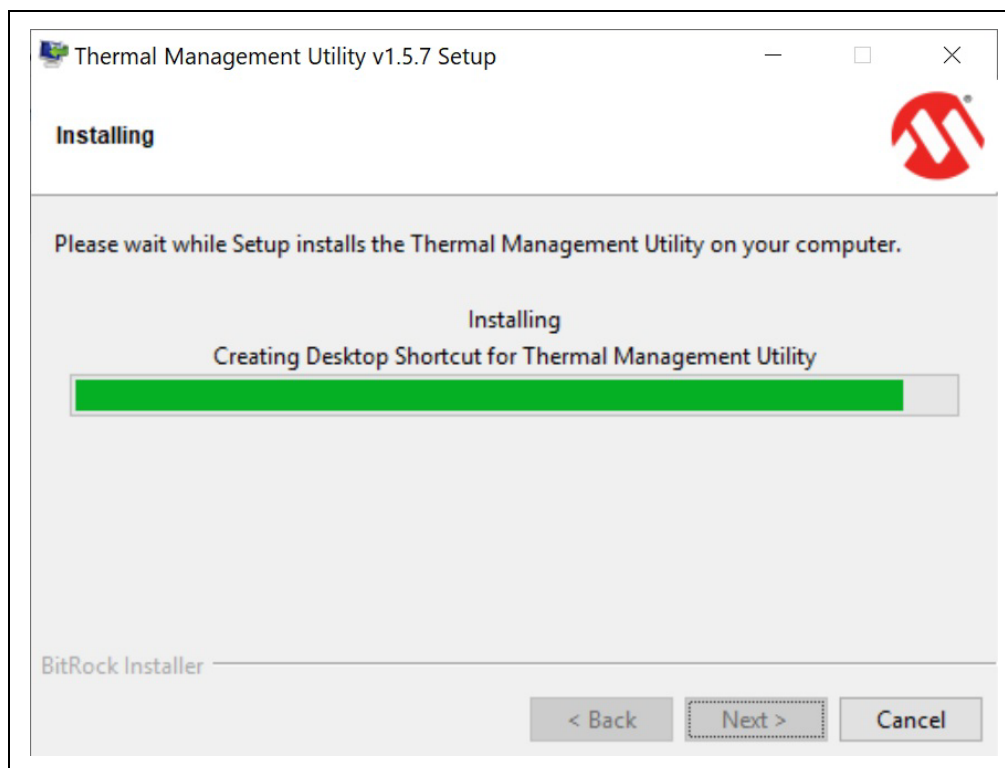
Thermal Management Utility v1.5.7 Setup

Installing

Please wait while Setup installs the Thermal Management Utility on your computer.

Installing
Creating Desktop Shortcut for Thermal Management Utility

BitRock Installer

< Back
Next >
Cancel